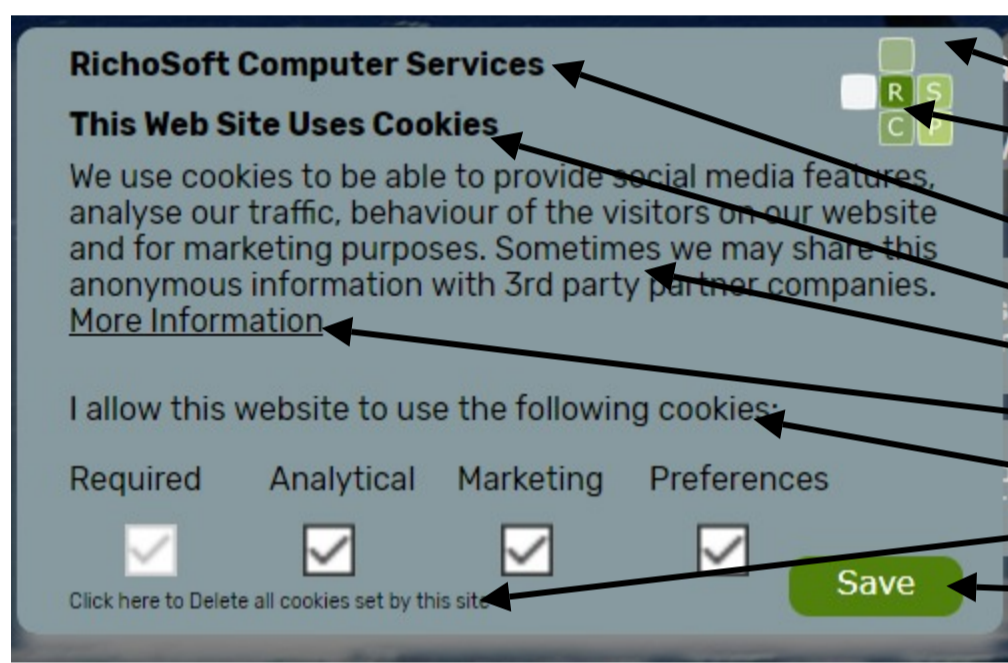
RichoSoft Computer Services

This Web Site Uses Cookies

We use cookies to be able to provide social media features, analyse our traffic, behaviour of the visitors on our website and for marketing purposes. Sometimes we may share this anonymous information with 3rd party partner companies. More Information

I allow this website to use the following cookies:

Required Analytical Marketing Preferences

Click here to Delete all cookies set by this site

Save

R S
C P